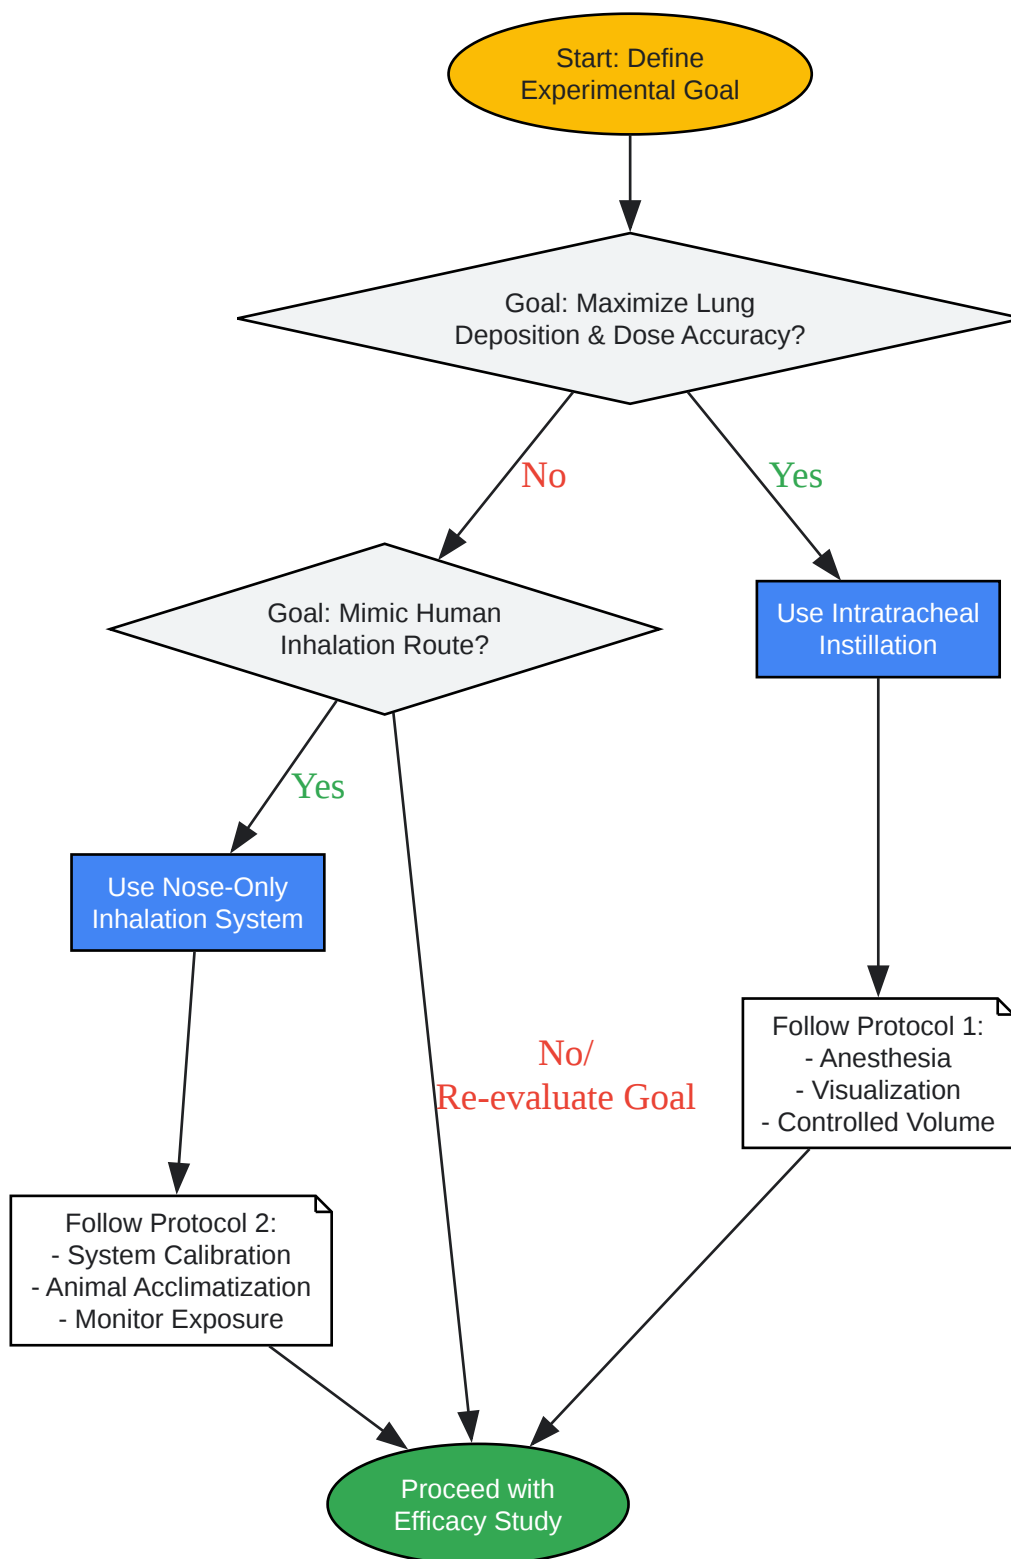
Start: Define Experimental Goal

Goal: Maximize Lung Deposition & Dose Accuracy?

No

Yes

Goal: Mimic Human Inhalation Route?

Use Intratracheal Instillation

Yes

Use Nose-Only Inhalation System

No/
Re-evaluate Goal

Follow Protocol 1:
- Anesthesia
- Visualization
- Controlled Volume

Follow Protocol 2:
- System Calibration
- Animal Acclimatization
- Monitor Exposure

Proceed with Efficacy Study